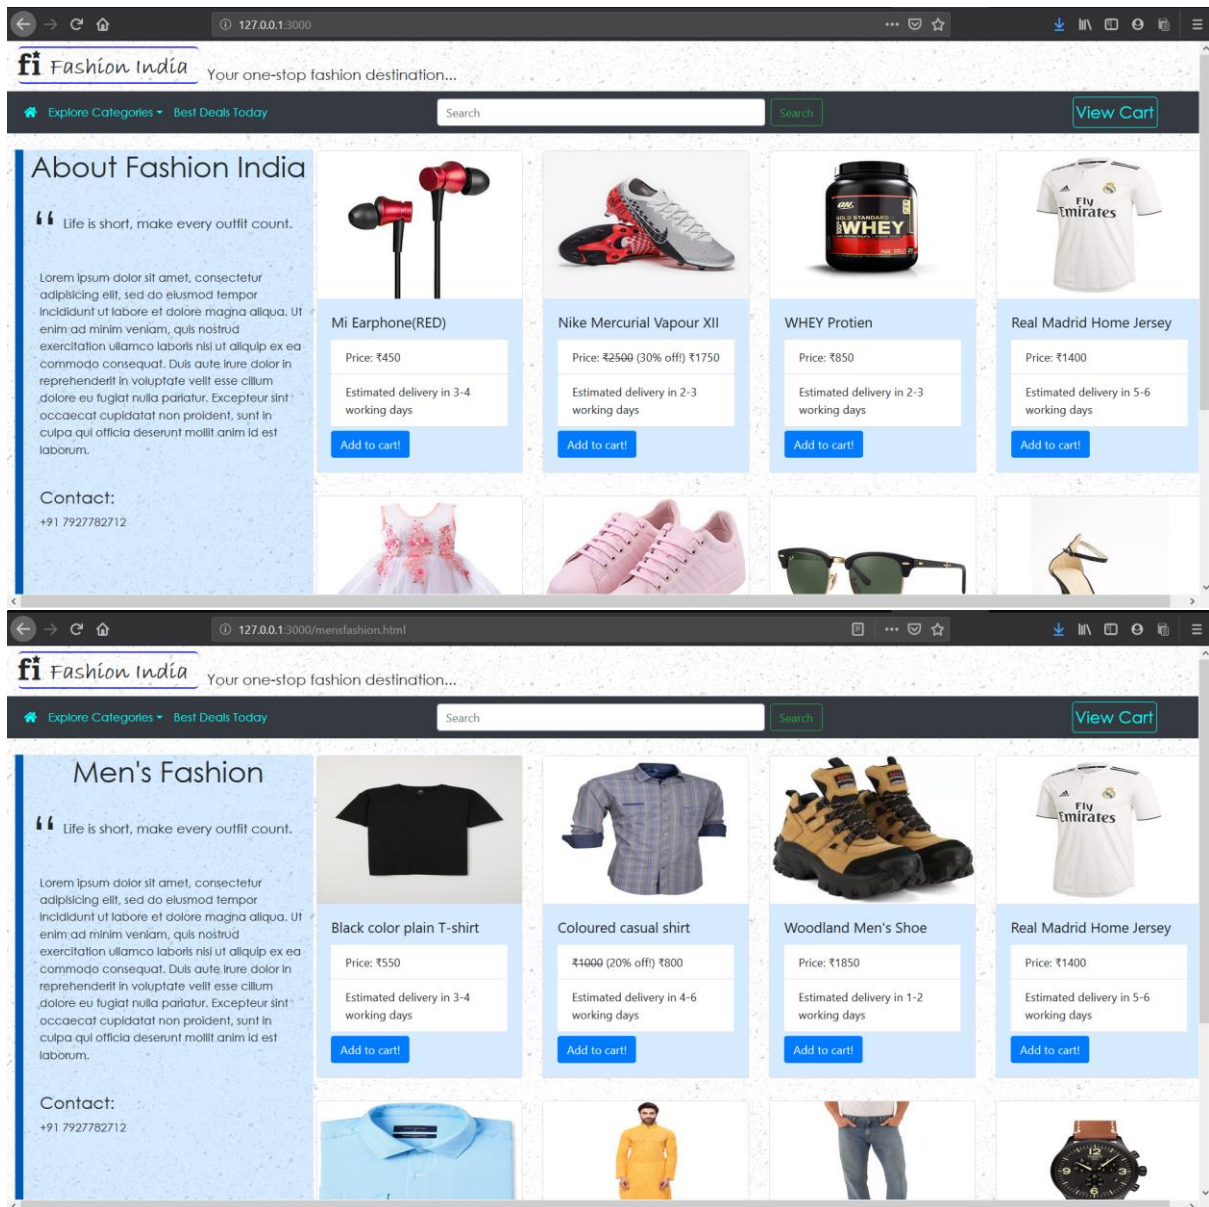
127.0.0.1:3000

fi Fashion India Your one-stop fashion destination...

Explore Categories ▾ Best Deals Today Search Search View Cart

About Fashion India

“ Life is short, make every outfit count.

Lorem ipsum dolor sit amet, consectetur adipisicing elit, sed do eiusmod tempor incididunt ut labore et dolore magna aliqua. Ut enim ad minim veniam, quis nostrud exercitation ullamco laboris nisi ut aliquip ex ea commodo consequat. Duis aute irure dolor in reprehenderit in voluptate velit esse cillum dolore eu fugiat nulla pariatur. Excepteur sint occaecat cupidatat non proident, sunt in culpa qui officia deserunt mollit anim id est laborum.

Contact:
+91 7927782712

Mi Earphone(RED)
Price: ₹450
Estimated delivery in 3-4 working days
Add to cart!

Nike Mercurial Vapour XII
Price: ~~₹2500~~ (30% off!) ₹1750
Estimated delivery in 2-3 working days
Add to cart!

WHEY Protien
Price: ₹850
Estimated delivery in 2-3 working days
Add to cart!

Real Madrid Home Jersey
Price: ₹1400
Estimated delivery in 5-6 working days
Add to cart!

127.0.0.1:3000/mensfashion.html

fi Fashion India Your one-stop fashion destination...

Explore Categories ▾ Best Deals Today Search Search View Cart

Men's Fashion

“ Life is short, make every outfit count.

Lorem ipsum dolor sit amet, consectetur adipisicing elit, sed do eiusmod tempor incididunt ut labore et dolore magna aliqua. Ut enim ad minim veniam, quis nostrud exercitation ullamco laboris nisi ut aliquip ex ea commodo consequat. Duis aute irure dolor in reprehenderit in voluptate velit esse cillum dolore eu fugiat nulla pariatur. Excepteur sint occaecat cupidatat non proident, sunt in culpa qui officia deserunt mollit anim id est laborum.

Contact:
+91 7927782712

Black color plain T-shirt
Price: ₹550
Estimated delivery in 3-4 working days
Add to cart!

Coloured casual shirt
~~₹1000~~ (20% off!) ₹800
Estimated delivery in 4-6 working days
Add to cart!

Woodland Men's Shoe
Price: ₹1850
Estimated delivery in 1-2 working days
Add to cart!

Real Madrid Home Jersey
Price: ₹1400
Estimated delivery in 5-6 working days
Add to cart!